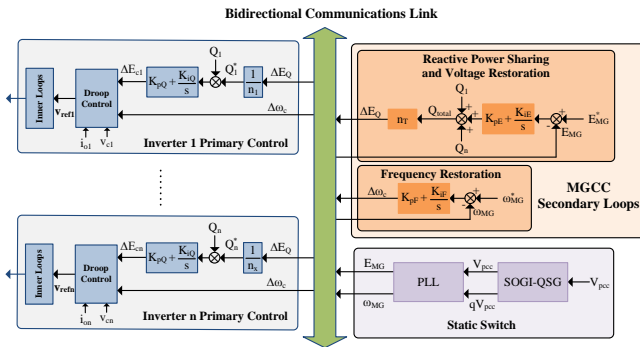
Bidirectional Communications Link

Inner Loops
$v_{ref1}$
Droop Control
$i_{o1}$ $v_{c1}$
$\Delta E_{c1}$
$K_{pQ}+\frac{K_{iQ}}{s}$
$Q_1$
$Q_1^*$
$\frac{1}{n_1}$
$\Delta E_Q$
$\Delta\omega_c$
Inverter 1 Primary Control

Inner Loops
$v_{refn}$
Droop Control
$i_{on}$ $v_{cn}$
$\Delta E_{cn}$
$K_{pQ}+\frac{K_{iQ}}{s}$
$Q_n$
$Q_n^*$
$\frac{1}{n_x}$
$\Delta E_Q$
$\Delta\omega_c$
Inverter n Primary Control

Reactive Power Sharing and Voltage Restoration
$Q_1$
$\Delta E_Q$
$n_T$
$Q_{total}$
$K_{pE}+\frac{K_{iE}}{s}$
$E_{MG}^*$
$E_{MG}$
$Q_n$

Frequency Restoration
$\Delta\omega_c$
$K_{pF}+\frac{K_{iF}}{s}$
$\omega_{MG}^*$
$\omega_{MG}$

MGCC Secondary Loops

$E_{MG}$
PLL
$V_{pcc}$
SOGI-QSG
$V_{pcc}$
$\omega_{MG}$
$qV_{pcc}$
Static Switch